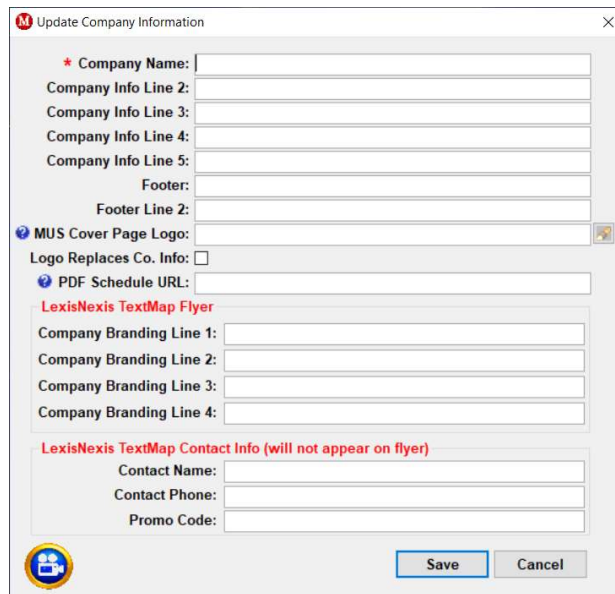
Update Company Information

* Company Name:
Company Info Line 2:
Company Info Line 3:
Company Info Line 4:
Company Info Line 5:
Footer:
Footer Line 2:
MUS Cover Page Logo:
Logo Replaces Co. Info:
PDF Schedule URL:

LexisNexis TextMap Flyer
Company Branding Line 1:
Company Branding Line 2:
Company Branding Line 3:
Company Branding Line 4:

LexisNexis TextMap Contact Info (will not appear on flyer)
Contact Name:
Contact Phone:
Promo Code:

Save
Cancel